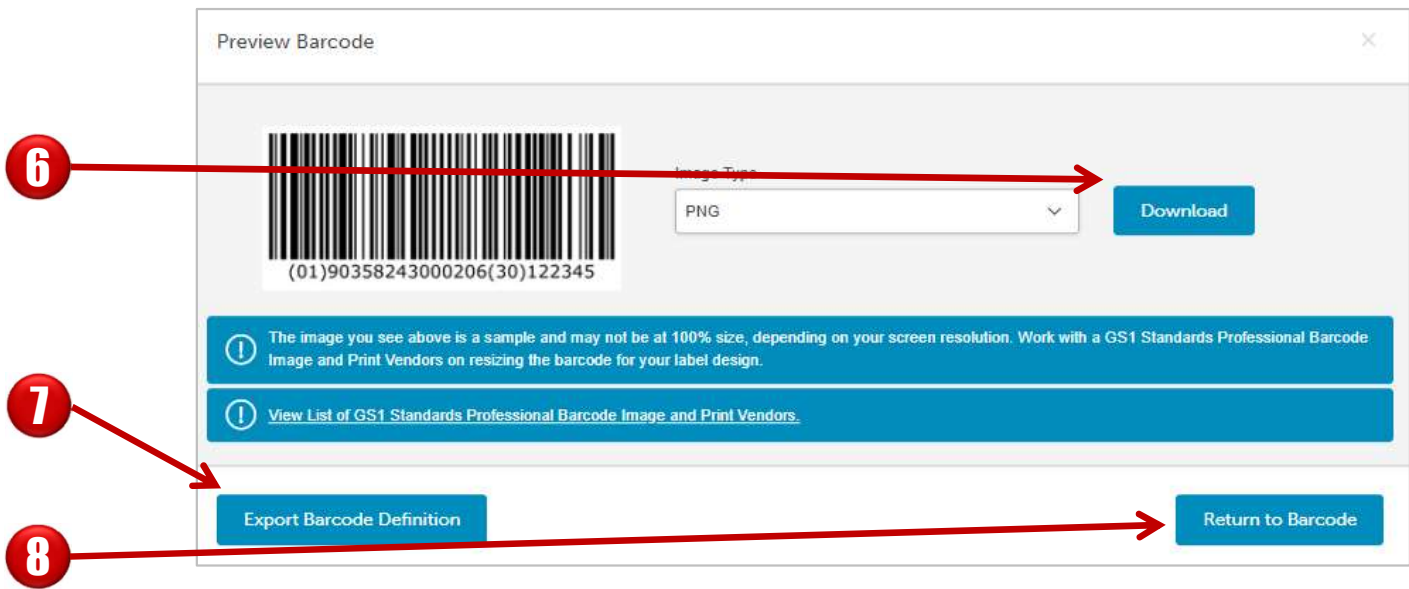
Preview Barcode

×

6

(01)90358243000206(30)122345

Image Type

PNG

Download

The image you see above is a sample and may not be at 100% size, depending on your screen resolution. Work with a GS1 Standards Professional Barcode Image and Print Vendors on resizing the barcode for your label design.

View List of GS1 Standards Professional Barcode Image and Print Vendors.

7

Export Barcode Definition

8

Return to Barcode